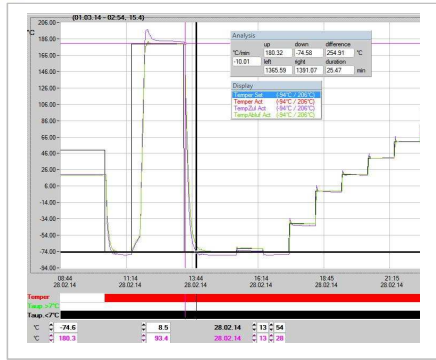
(01.03.14 - 02:54, 15.4)

206.00
°C
186.00
166.00
146.00
126.00
106.00
86.00
66.00
46.00
26.00
6.00
-14.00
-34.00
-54.00
-74.00
-94.00

Analysis

| | up | down | difference | |
|---|---|---|---|---|
| °C/min | 180.32 | -74.58 | 254.91 | °C |
| -10.01 | left | right | duration | |
| | 1365.59 | 1391.07 | 25.47 | min |

Display
Temper Set (-94°C / 206°C)
Temper Act (-94°C / 206°C)
TempZul Act (-94°C / 206°C)
TempAbluf Act (-94°C / 206°C)

08:44 28.02.14
11:14 28.02.14
13:44 28.02.14
16:14 28.02.14
18:45 28.02.14
21:15 28.02.14

Temper
Taup.>7°C
Taup.<7°C

°C -74.6 8.5 28.02.14 13 54
°C 180.3 93.4 28.02.14 13 28